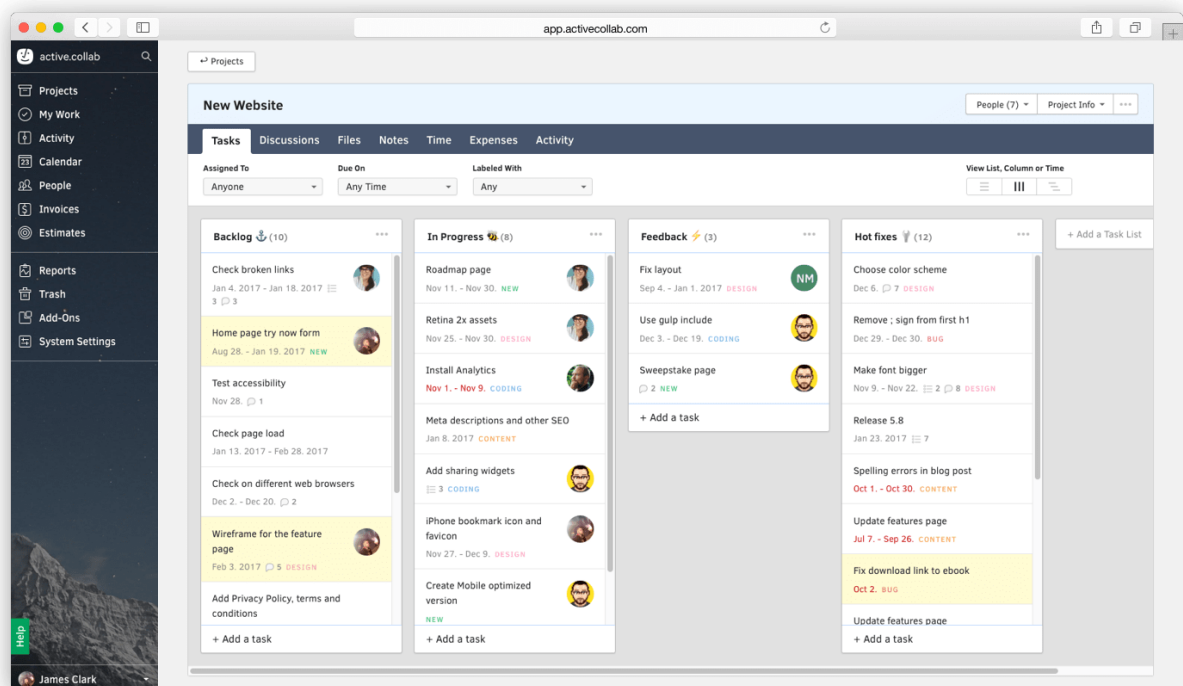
app.activecollab.com

active.collab

Projects
My Work
Activity
Calendar
People
Invoices
Estimates
Reports
Trash
Add-Ons
System Settings

Help

James Clark

← Projects

New Website

People (7) ▾ Project Info ▾ ···

Tasks Discussions Files Notes Time Expenses Activity

Assigned To
Anyone
Due On
Any Time
Labeled With
Any
View List, Column or Time

Backlog (10) ···

Check broken links
Jan 4. 2017 - Jan 18. 2017 3 3

Home page try now form
Aug 28. - Jan 19. 2017 NEW

Test accessibility
Nov 28. 1

Check page load
Jan 13. 2017 - Feb 28. 2017

Check on different web browsers
Dec 2. - Dec 20. 2

Wireframe for the feature page
Feb 3. 2017 5 DESIGN

Add Privacy Policy, terms and conditions

+ Add a task

In Progress (8) ···

Roadmap page
Nov 11. - Nov 30. NEW

Retina 2x assets
Nov 25. - Nov 30. DESIGN

Install Analytics
Nov 1. - Nov 9. CODING

Meta descriptions and other SEO
Jan 8. 2017 CONTENT

Add sharing widgets
3 CODING

iPhone bookmark icon and favicon
Nov 27. - Dec 9. DESIGN

Create Mobile optimized version
NEW

+ Add a task

Feedback (3) ···

Fix layout
Sep 4. - Jan 1. 2017 DESIGN
NM

Use gulp include
Dec 3. - Dec 19. CODING

Sweepstake page
2 NEW

+ Add a task

Hot fixes (12) ···

Choose color scheme
Dec 6. 7 DESIGN

Remove ; sign from first h1
Dec 29. - Dec 30. BUG

Make font bigger
Nov 9. - Nov 22. 2 8 DESIGN

Release 5.8
Jan 23. 2017 7

Spelling errors in blog post
Oct 1. - Oct 30. CONTENT

Update features page
Jul 7. - Sep 26. CONTENT

Fix download link to ebook
Oct 2. BUG

Update features page

+ Add a task

+ Add a Task List